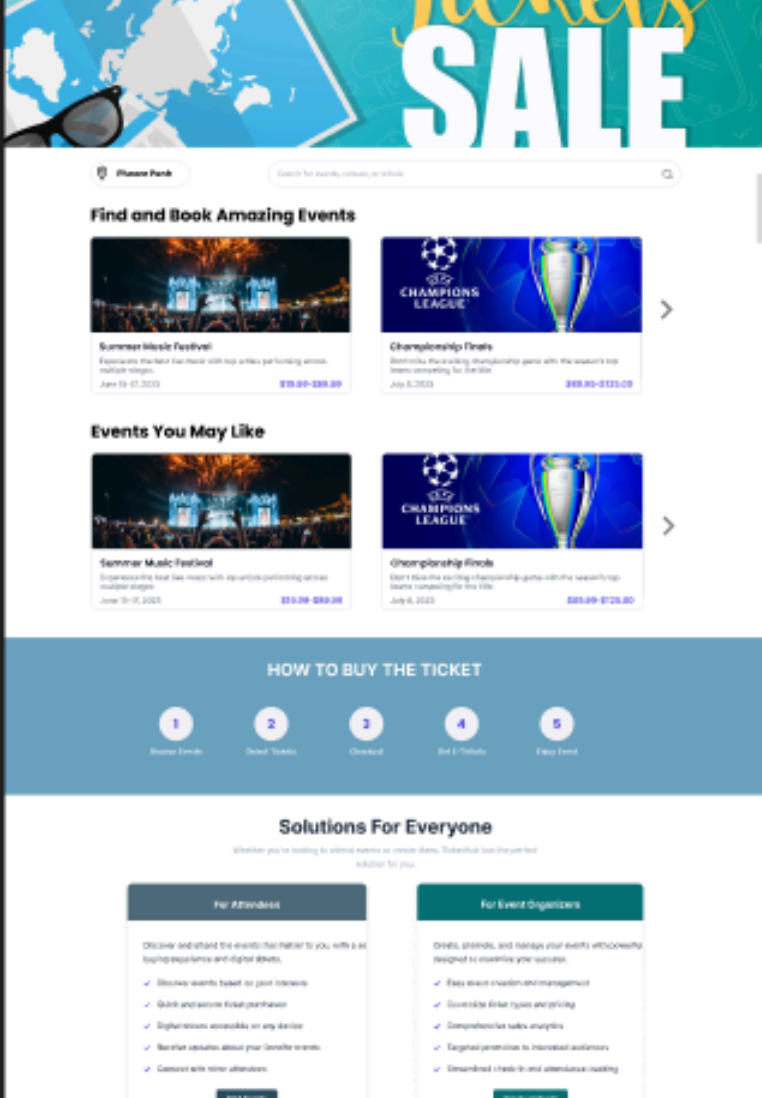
SALE

Phnom Penh

Search for events, venues, or artists

Find and Book Amazing Events

Summer Music Festival
Experience the best live music with top artists performing across multiple stages.
June 15-17, 2023
$19.99-$89.99

CHAMPIONS LEAGUE

Championship Finals
Don't miss the exciting championship game with the season's top teams competing for the title.
July 8, 2023
$69.99-$125.00

Events You May Like

Summer Music Festival
Experience the best live music with top artists performing across multiple stages.
June 15-17, 2023
$19.99-$89.99

CHAMPIONS LEAGUE

Championship Finals
Don't miss the exciting championship game with the season's top teams competing for the title.
July 8, 2023
$69.99-$125.00

HOW TO BUY THE TICKET

1
Browse Events

2
Select Tickets

3
Checkout

4
Get E-Tickets

5
Enjoy Event

Solutions For Everyone

Whether you're looking to attend events or create them, TicketHub has the perfect solution for you.

For Attendees

Discover and attend the events that matter to you, with a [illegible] buying experience and digital tickets.

✓ Discover events based on your interests
✓ Quick and secure ticket purchases
✓ Digital tickets accessible on any device
✓ Receive updates about your favorite events
✓ Connect with other attendees

For Event Organizers

Create, promote, and manage your events with powerful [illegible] designed to maximize your success.

✓ Easy event creation and management
✓ Customize ticket types and pricing
✓ Comprehensive sales analytics
✓ Targeted promotion to interested audiences
✓ Streamlined check-in and attendance tracking